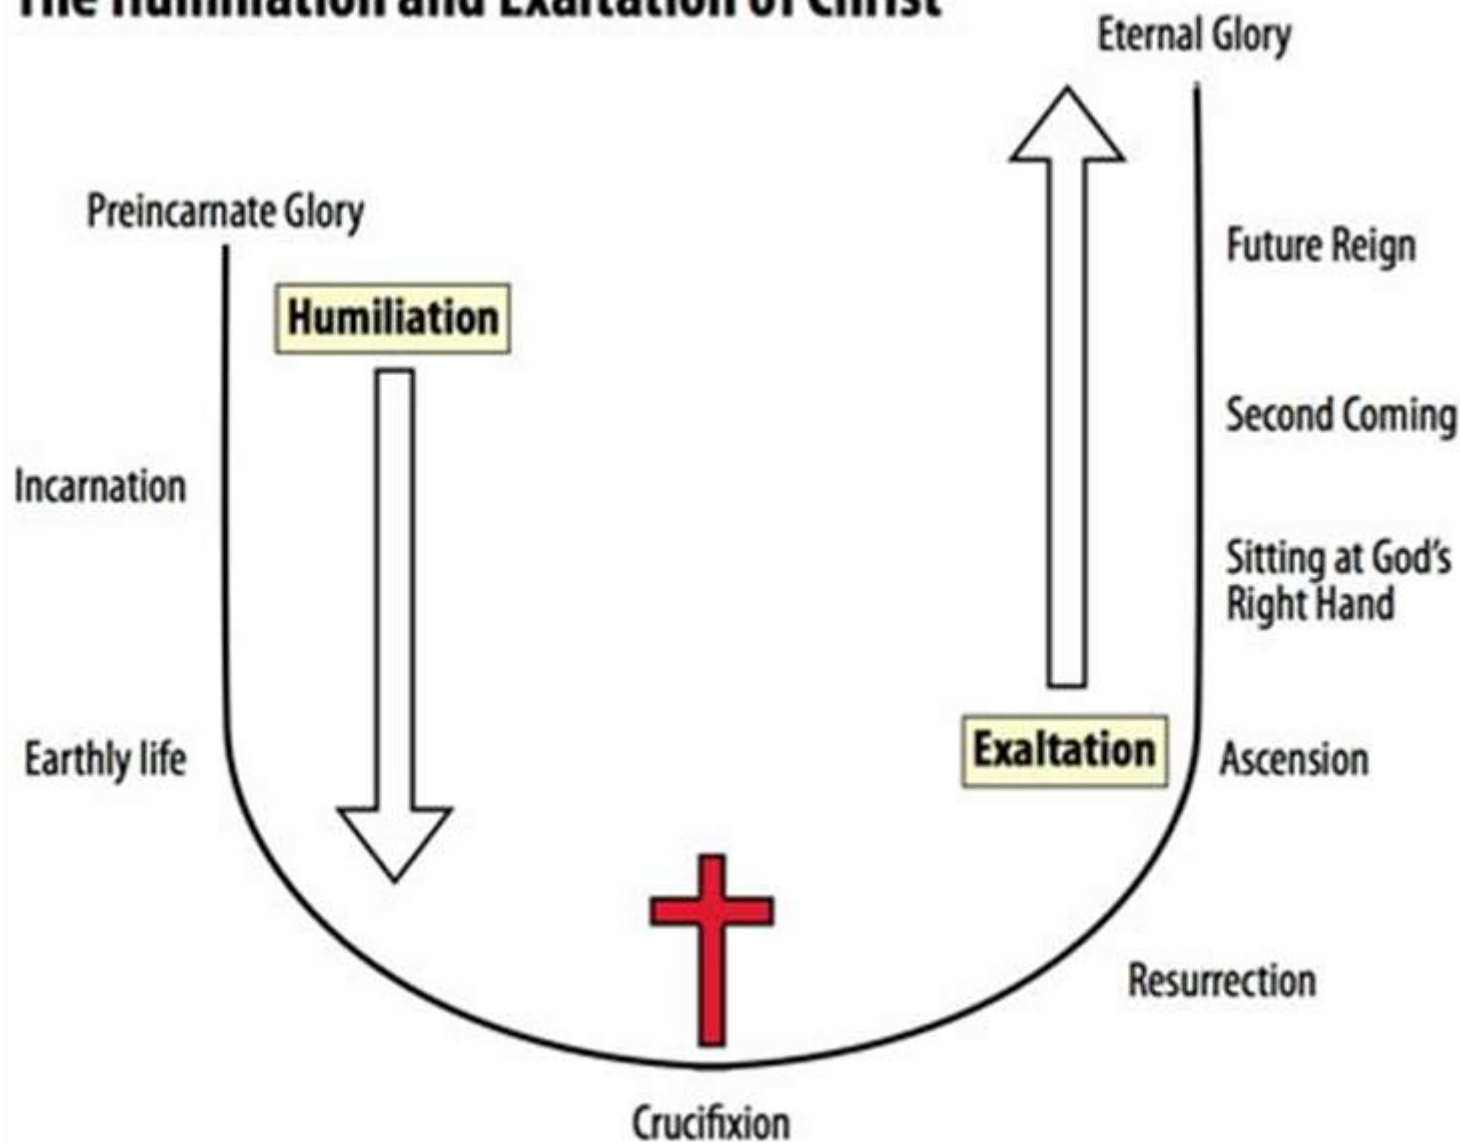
The Humiliation and Exaltation of Christ

Eternal Glory

Preincarnate Glory

Humiliation

Incarnation

Earthly life

Future Reign

Second Coming

Sitting at God's Right Hand

Exaltation

Ascension

Resurrection

Crucifixion